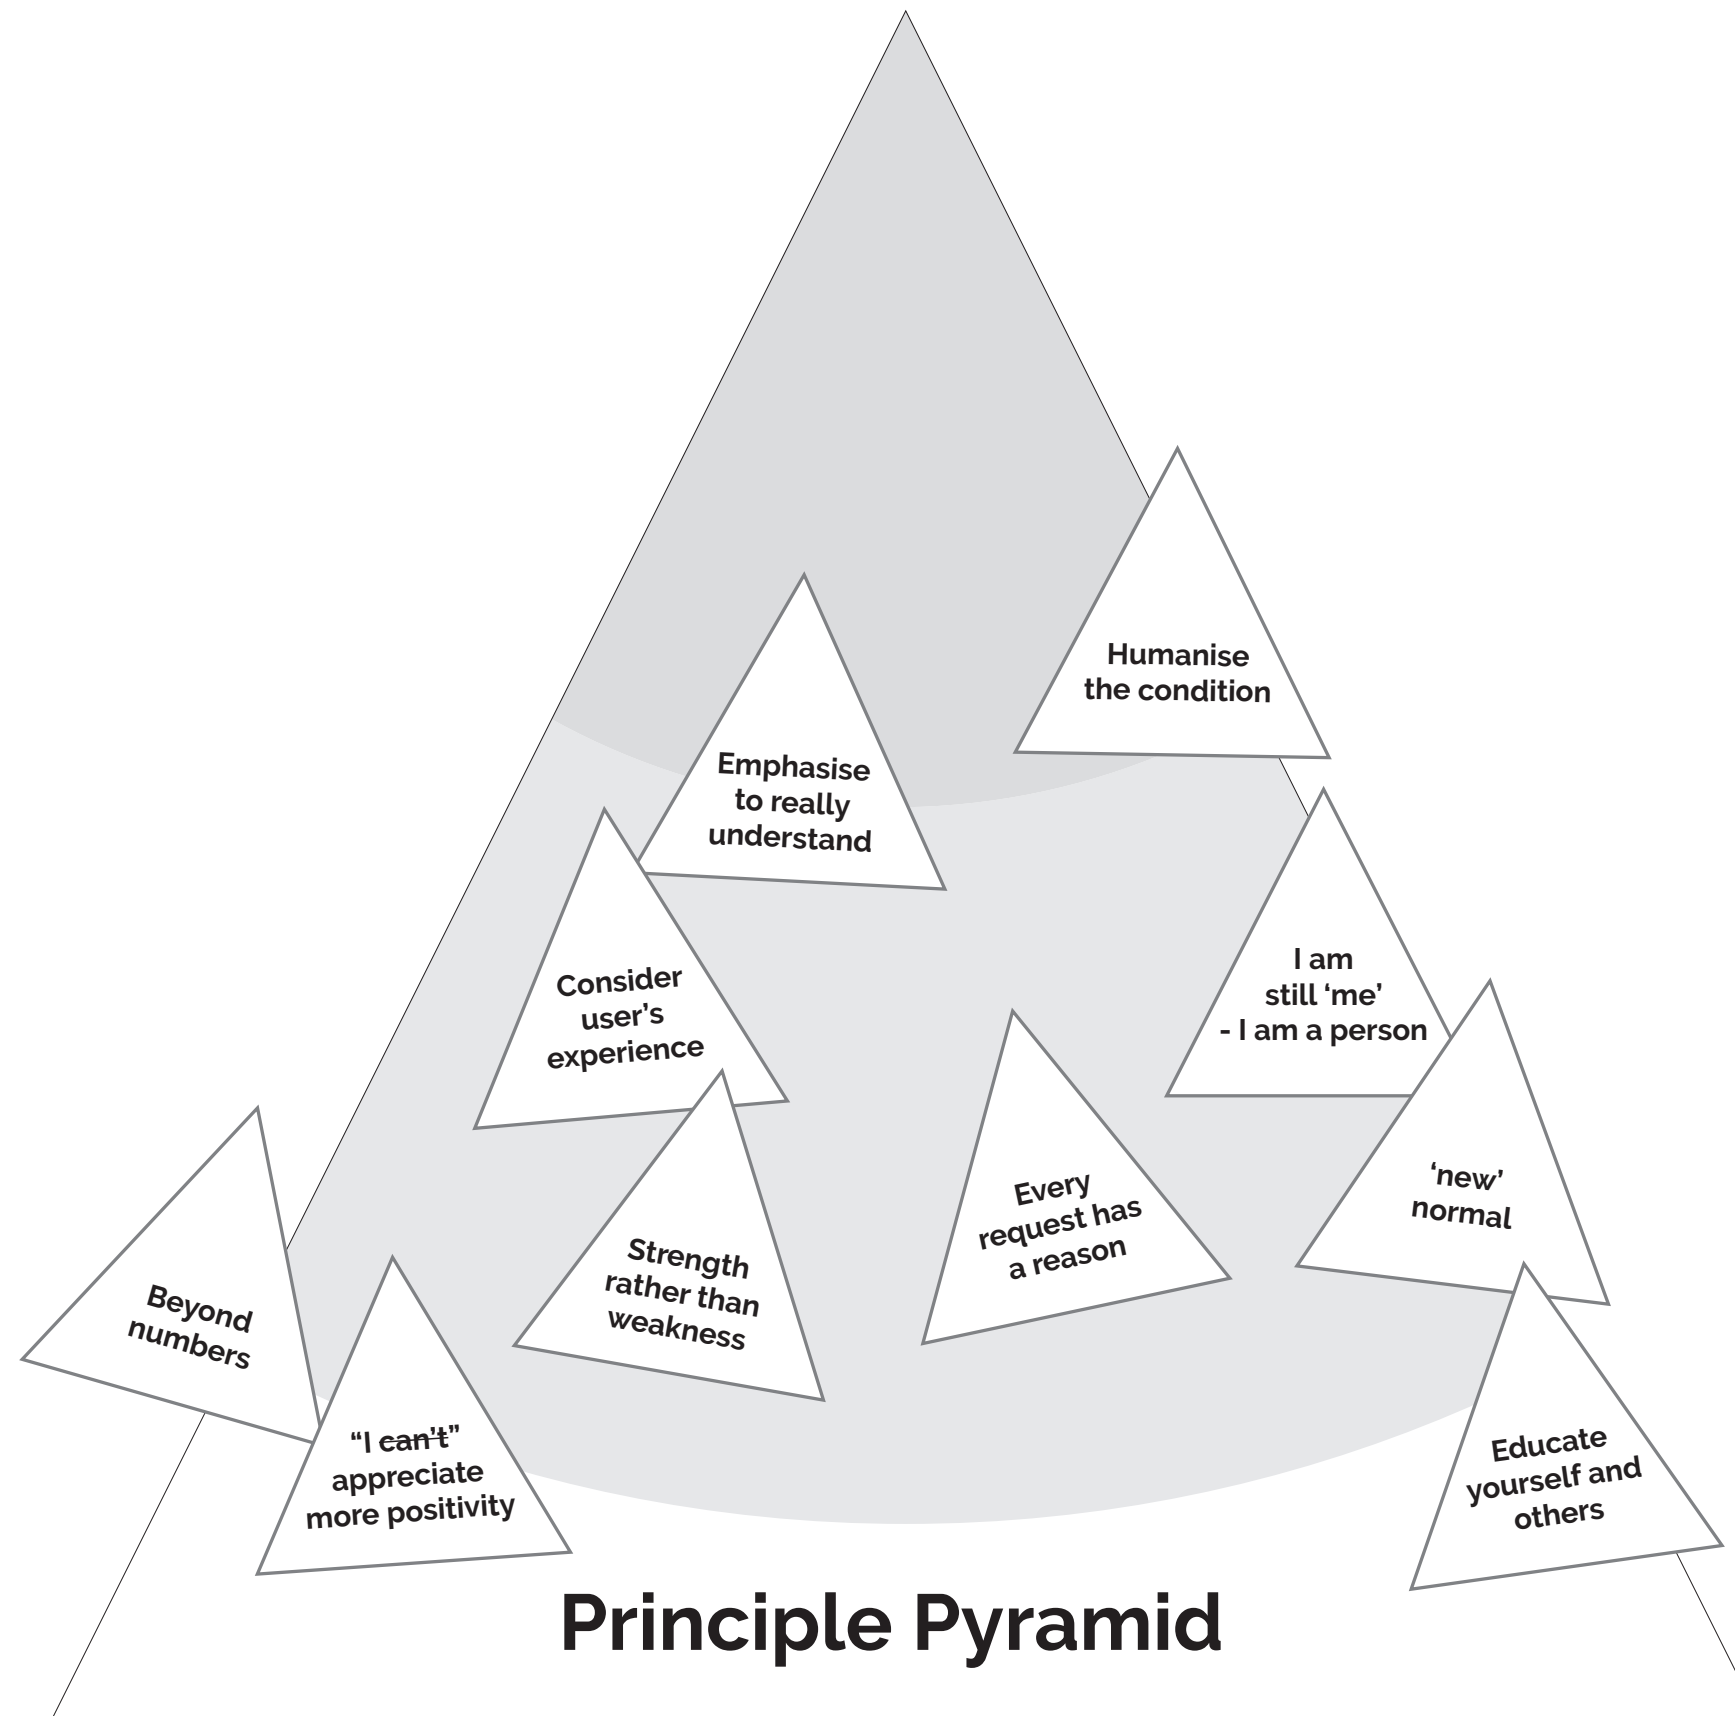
Humanise the condition

Emphasise to really understand

Consider user's experience

I am still 'me' - I am a person

Every request has a reason

'new' normal

Strength rather than weakness

Beyond numbers

"I ~~can't~~" appreciate more positivity

Educate yourself and others

Principle Pyramid